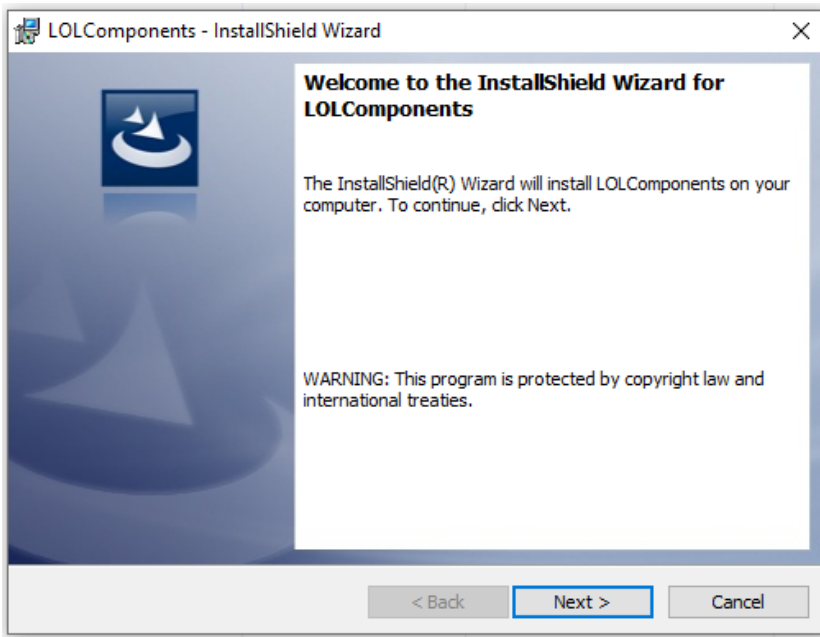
LOLComponents - InstallShield Wizard

×

Welcome to the InstallShield Wizard for LOLComponents

The InstallShield(R) Wizard will install LOLComponents on your computer. To continue, click Next.

WARNING: This program is protected by copyright law and international treaties.

< Back

Next >

Cancel